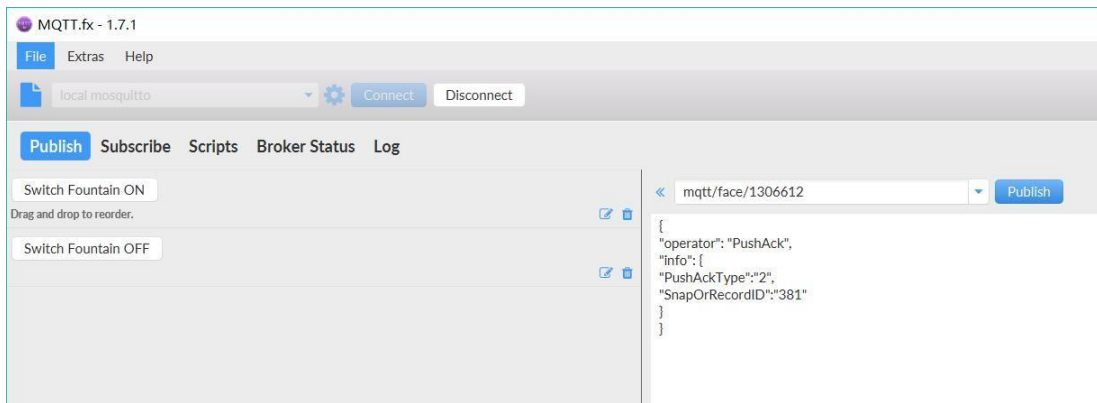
MQTT.fx - 1.7.1

File Extras Help

local mosquitto Connect Disconnect

Publish Subscribe Scripts Broker Status Log

Switch Fountain ON

Drag and drop to reorder.

Switch Fountain OFF

« mqtt/face/1306612 Publish

{
"operator": "PushAck",
"info": {
"PushAckType":"2",
"SnapOrRecordID":"381"
}
}